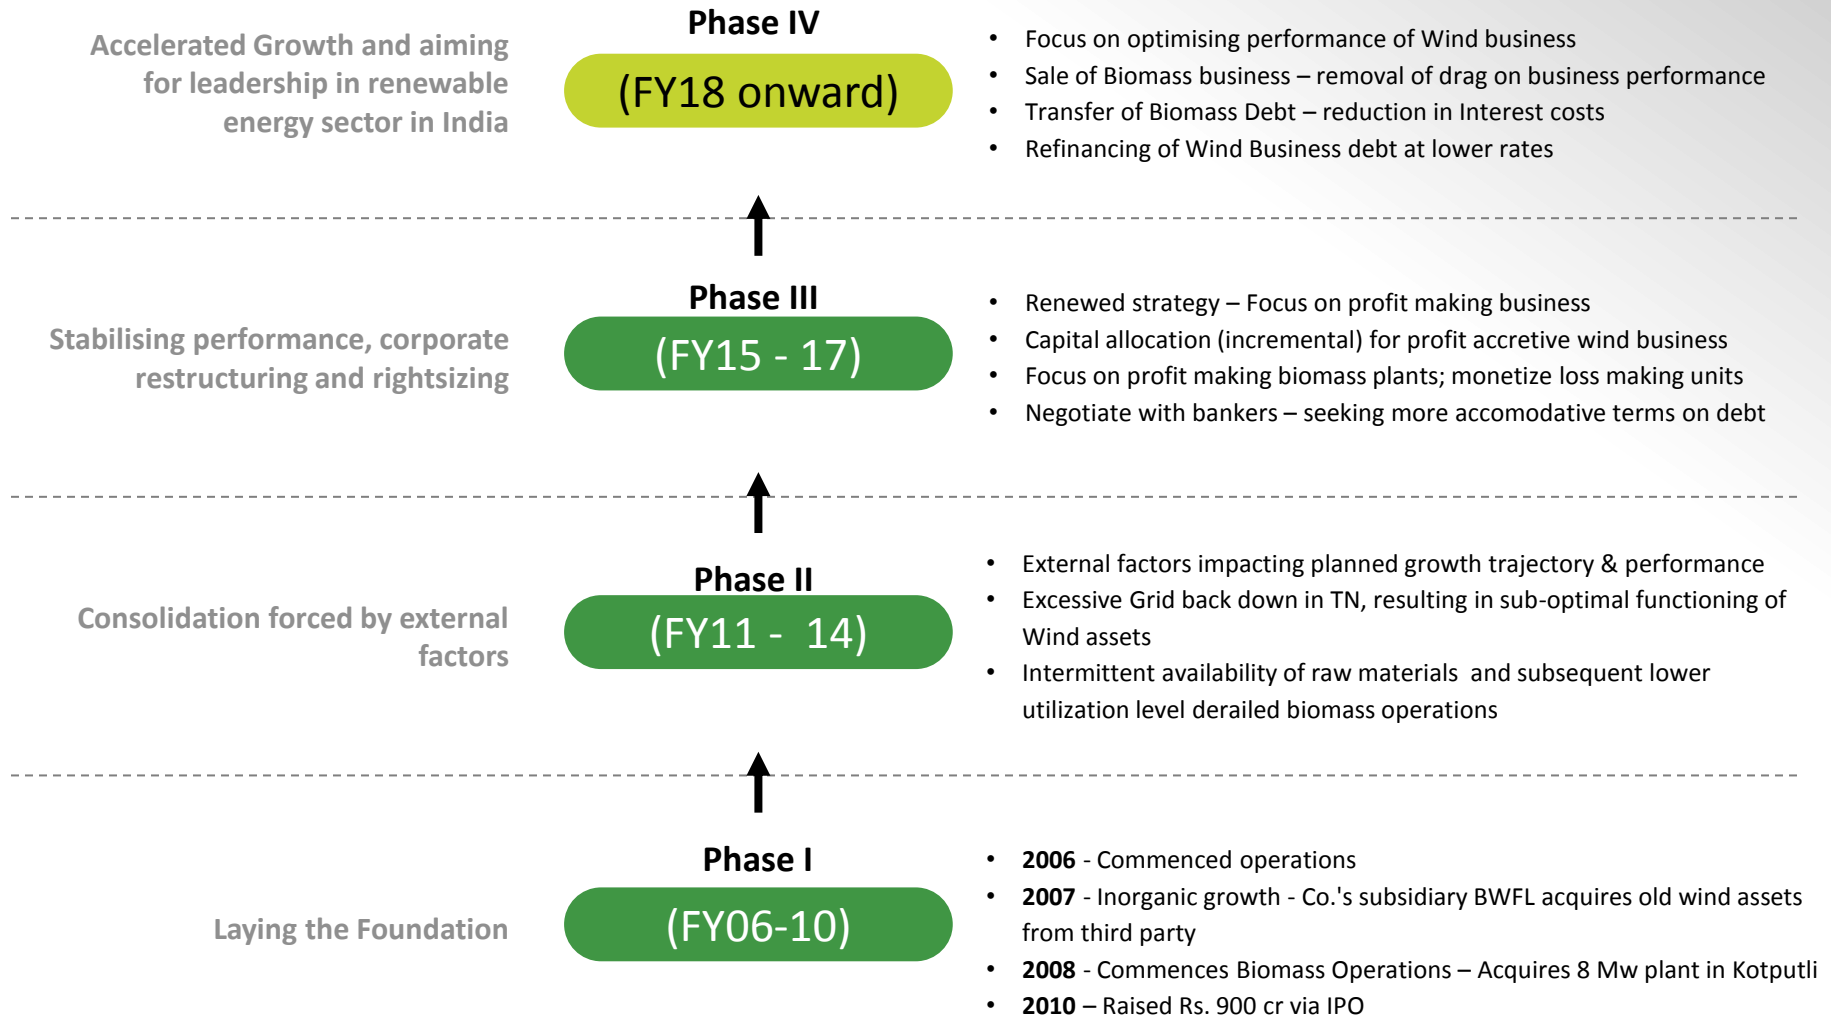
Accelerated Growth and aiming for leadership in renewable energy sector in India

Phase IV

(FY18 onward)

- Focus on optimising performance of Wind business
- Sale of Biomass business – removal of drag on business performance
- Transfer of Biomass Debt – reduction in Interest costs
- Refinancing of Wind Business debt at lower rates

Stabilising performance, corporate restructuring and rightsizing

Phase III

(FY15 - 17)

- Renewed strategy – Focus on profit making business
- Capital allocation (incremental) for profit accretive wind business
- Focus on profit making biomass plants; monetize loss making units
- Negotiate with bankers – seeking more accomodative terms on debt

Consolidation forced by external factors

Phase II

(FY11 - 14)

- External factors impacting planned growth trajectory & performance
- Excessive Grid back down in TN, resulting in sub-optimal functioning of Wind assets
- Intermittent availability of raw materials and subsequent lower utilization level derailed biomass operations

Laying the Foundation

Phase I

(FY06-10)

- **2006** - Commenced operations
- **2007** - Inorganic growth - Co.'s subsidiary BWFL acquires old wind assets from third party
- **2008** - Commences Biomass Operations – Acquires 8 Mw plant in Kotputli
- **2010** – Raised Rs. 900 cr via IPO